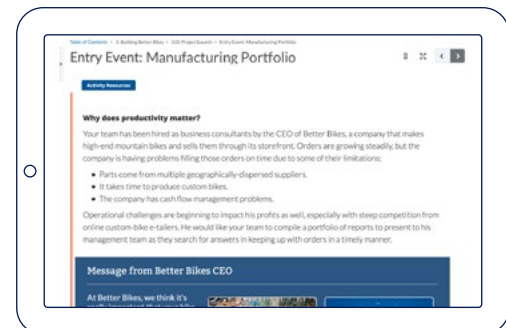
Table of Contents > 2. Building Better Bikes > 2.01 Project Launch > Entry Event: Manufacturing Portfolio

Entry Event: Manufacturing Portfolio

Activity Resources

Why does productivity matter?

Your team has been hired as business consultants by the CEO of Better Bikes, a company that makes high-end mountain bikes and sells them through its storefront. Orders are growing steadily, but the company is having problems filling those orders on time due to some of their limitations:

- Parts come from multiple geographically-dispersed suppliers.
- It takes time to produce custom bikes.
- The company has cash flow management problems.

Operational challenges are beginning to impact his profits as well, especially with steep competition from online custom-bike e-tailers. He would like your team to compile a portfolio of reports to present to his management team as they search for answers in keeping up with orders in a timely manner.

Message from Better Bikes CEO

At Better Bikes, we think it's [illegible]